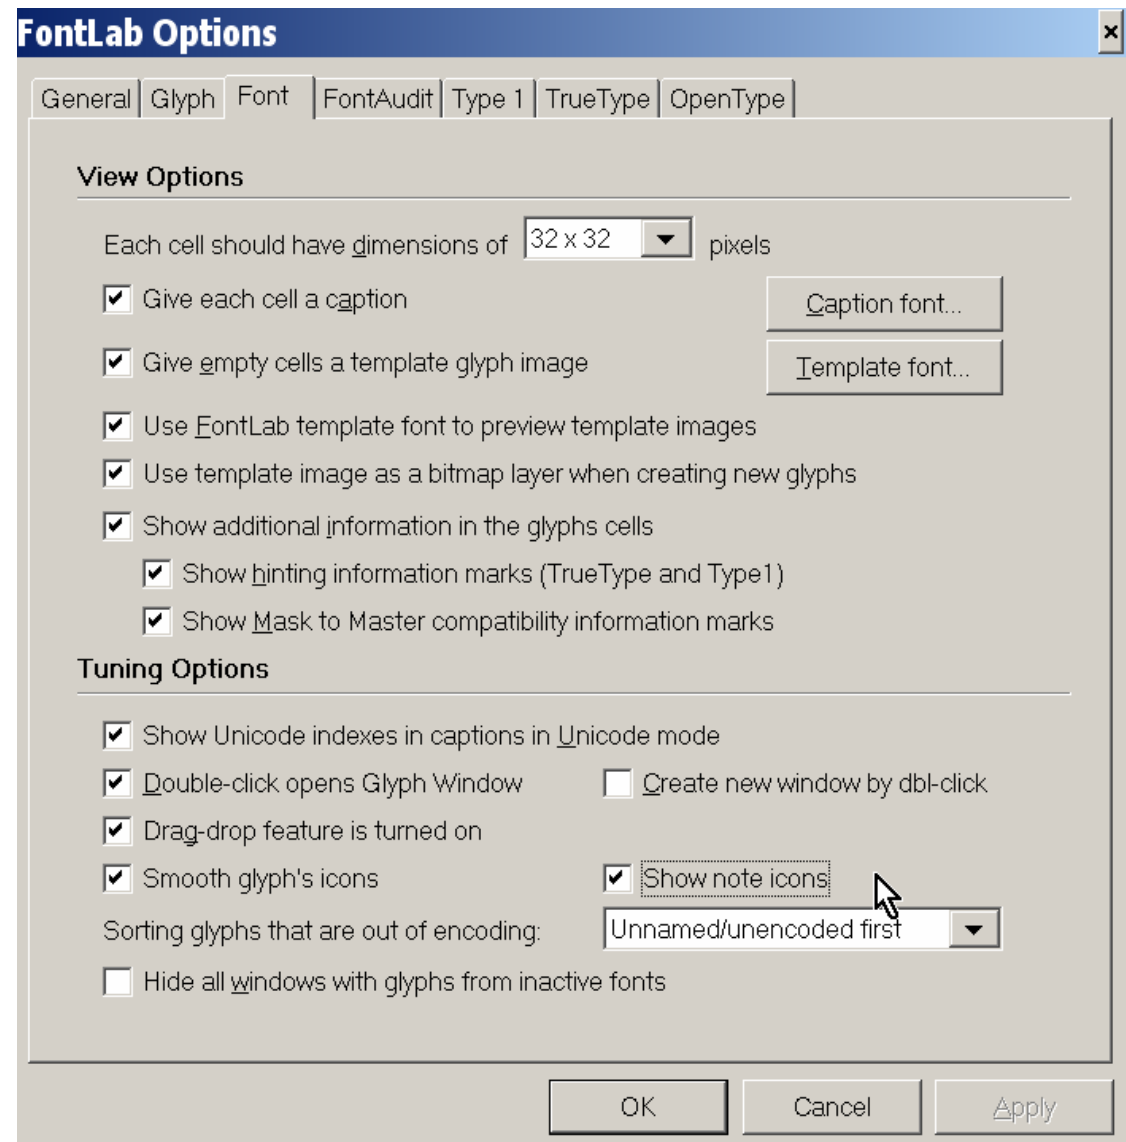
FontLab Options

×

General | Glyph | Font | FontAudit | Type 1 | TrueType | OpenType

View Options

Each cell should have dimensions of 32 x 32 pixels

Give each cell a caption

Caption font...

Give empty cells a template glyph image

Template font...

Use FontLab template font to preview template images

Use template image as a bitmap layer when creating new glyphs

Show additional information in the glyphs cells

Show hinting information marks (TrueType and Type1)

Show Mask to Master compatibility information marks

Tuning Options

Show Unicode indexes in captions in Unicode mode

Double-click opens Glyph Window

Create new window by dbl-click

Drag-drop feature is turned on

Smooth glyph's icons

Show note icons

Sorting glyphs that are out of encoding:

Unnamed/unencoded first

Hide all windows with glyphs from inactive fonts

OK

Cancel

Apply